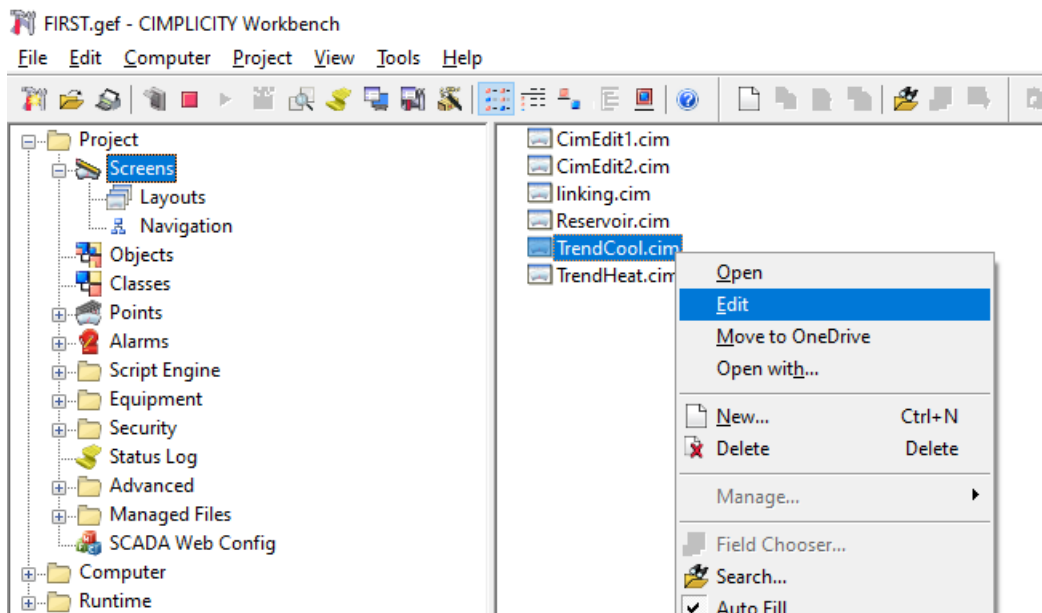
FIRST.gef - CIMPLICITY Workbench

File Edit Computer Project View Tools Help

Project
Screens
Layouts
Navigation
Objects
Classes
Points
Alarms
Script Engine
Equipment
Security
Status Log
Advanced
Managed Files
SCADA Web Config
Computer
Runtime

CimEdit1.cim
CimEdit2.cim
linking.cim
Reservoir.cim
TrendCool.cim
TrendHeat.cim

Open
Edit
Move to OneDrive
Open with...
New... Ctrl+N
Delete Delete
Manage...
Field Chooser...
Search...
Auto Fill